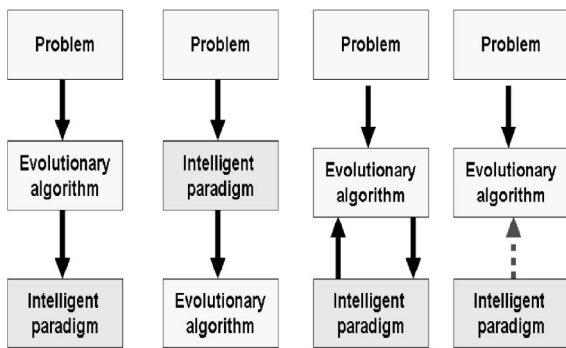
Problem

Evolutionary algorithm

Intelligent paradigm

Problem

Intelligent paradigm

Evolutionary algorithm

Problem

Evolutionary algorithm

Intelligent paradigm

Problem

Evolutionary algorithm

Intelligent paradigm